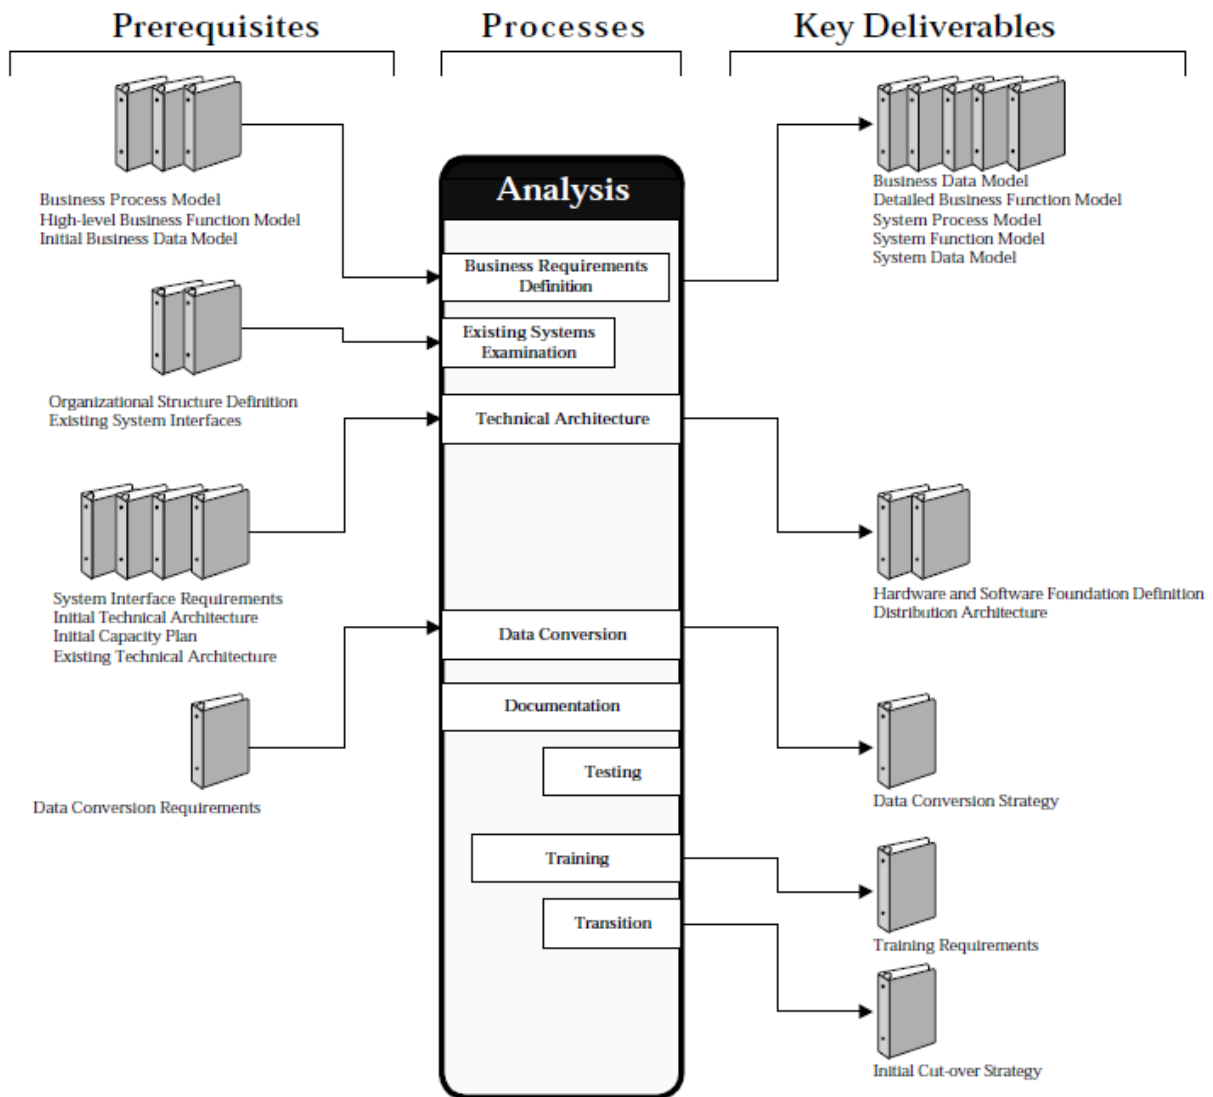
Prerequisites

Processes

Key Deliverables

Business Process Model
High-level Business Function Model
Initial Business Data Model

Analysis

Business Data Model
Detailed Business Function Model
System Process Model
System Function Model
System Data Model

Business Requirements Definition

Existing Systems Examination

Organizational Structure Definition
Existing System Interfaces

Technical Architecture

System Interface Requirements
Initial Technical Architecture
Initial Capacity Plan
Existing Technical Architecture

Hardware and Software Foundation Definition
Distribution Architecture

Data Conversion

Documentation

Testing

Data Conversion Requirements

Data Conversion Strategy

Training

Transition

Training Requirements

Initial Cut-over Strategy